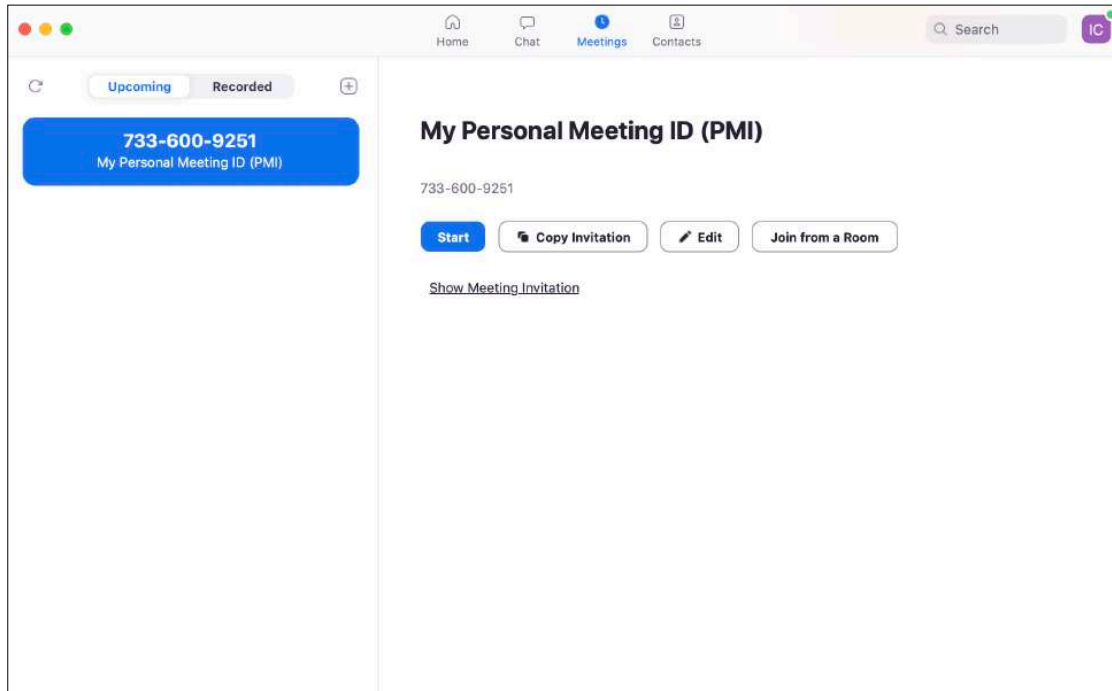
Home Chat Meetings Contacts

Search

IC

Upcoming Recorded

733-600-9251
My Personal Meeting ID (PMI)

My Personal Meeting ID (PMI)

733-600-9251

Start Copy Invitation Edit Join from a Room

Show Meeting Invitation